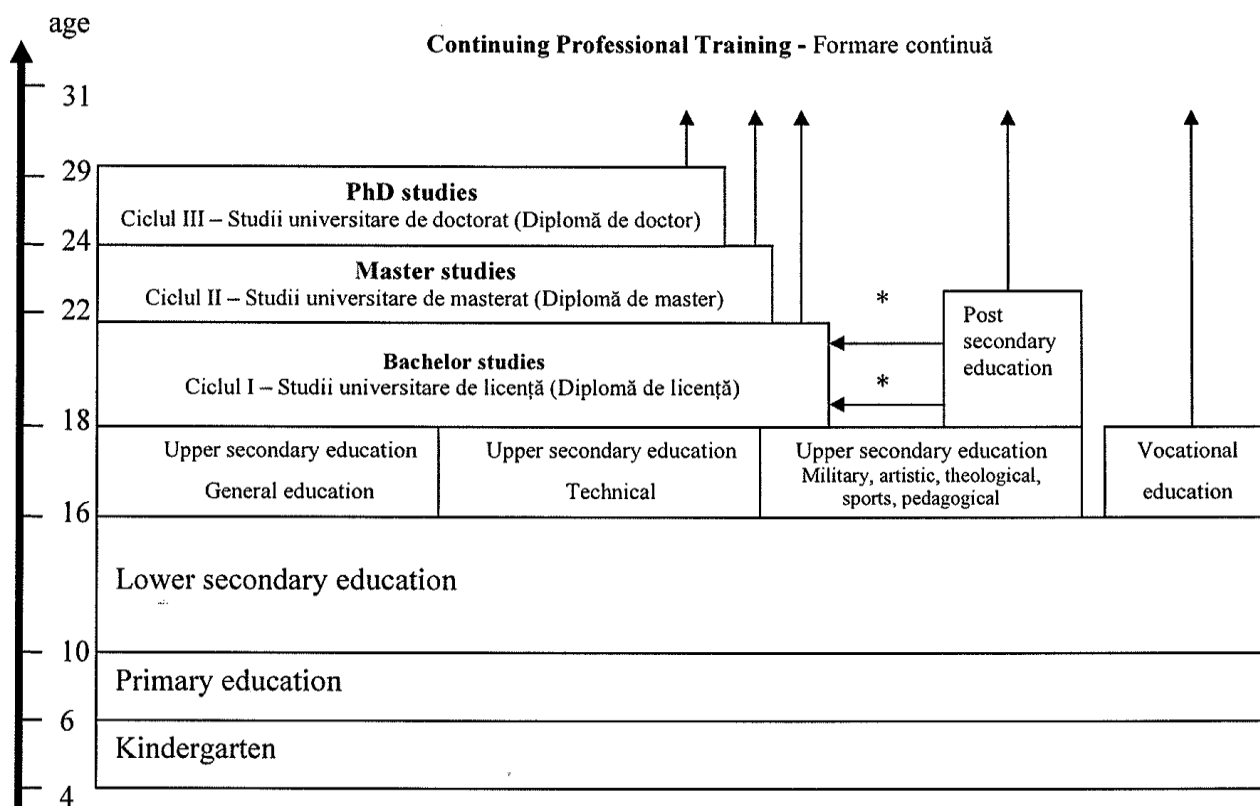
age

Continuing Professional Training - Formare continuă

31

29

PhD studies
Ciclul III – Studii universitare de doctorat (Diplomă de doctor)

24

Master studies
Ciclul II – Studii universitare de masterat (Diplomă de master)

22

*

Post secondary education

Bachelor studies
Ciclul I – Studii universitare de licență (Diplomă de licență)

*

18

Upper secondary education
General education

Upper secondary education
Technical

Upper secondary education
Military, artistic, theological, sports, pedagogical

Vocational education

16

Lower secondary education

10

Primary education

6

Kindergarten

4